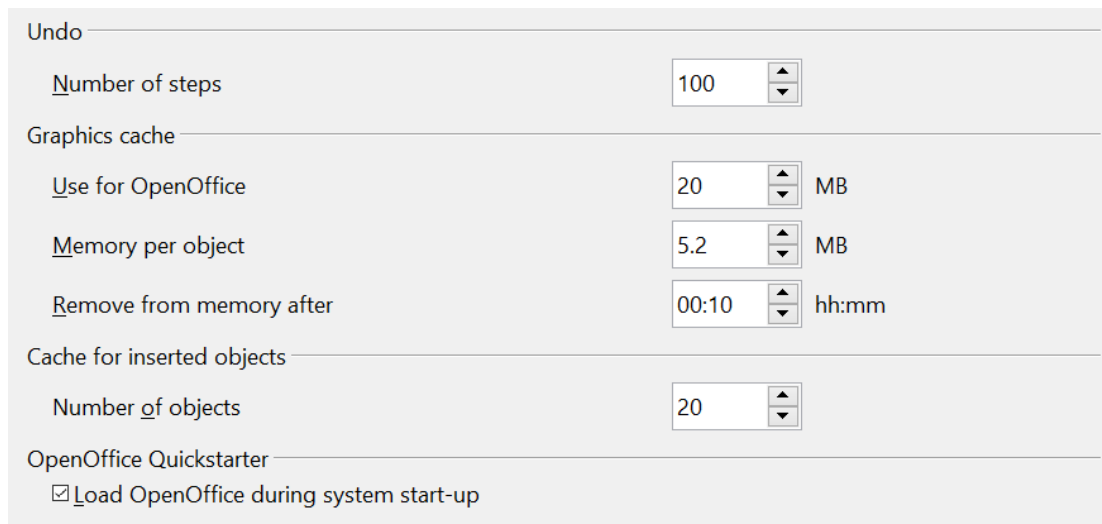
Undo

Number of steps 100

Graphics cache

Use for OpenOffice 20 MB

Memory per object 5.2 MB

Remove from memory after 00:10 hh:mm

Cache for inserted objects

Number of objects 20

OpenOffice Quickstarter

☑ Load OpenOffice during system start-up